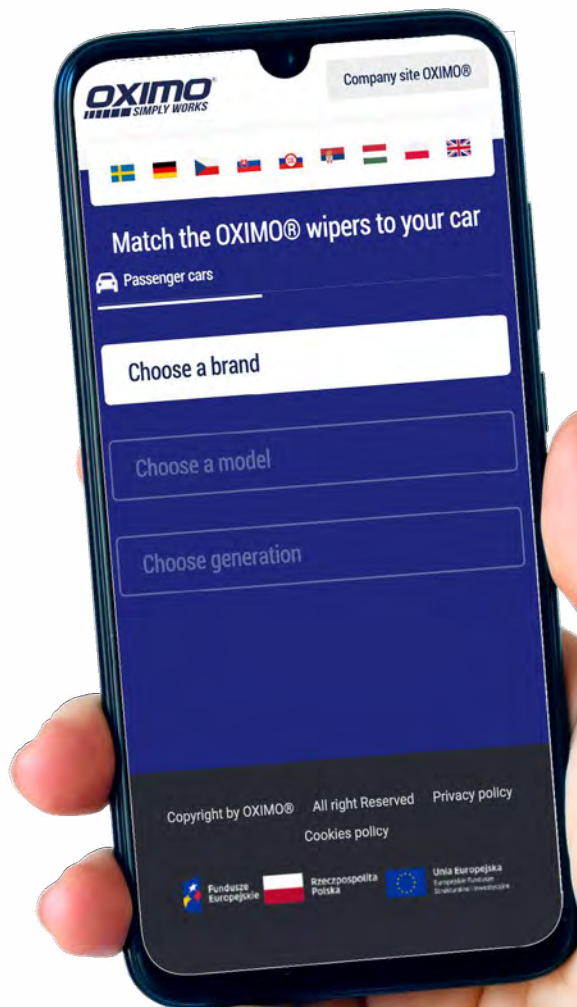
OXIMO
SIMPLY WORKS

Company site OXIMO®

Match the OXIMO® wipers to your car

Passenger cars

Choose a brand

Choose a model

Choose generation

Copyright by OXIMO®  All right Reserved  Privacy policy

Cookies policy

Fundusze Europejskie

Rzeczpospolita Polska

Unia Europejska
Europejskie Fundusze Strukturalne i Inwestycyjne